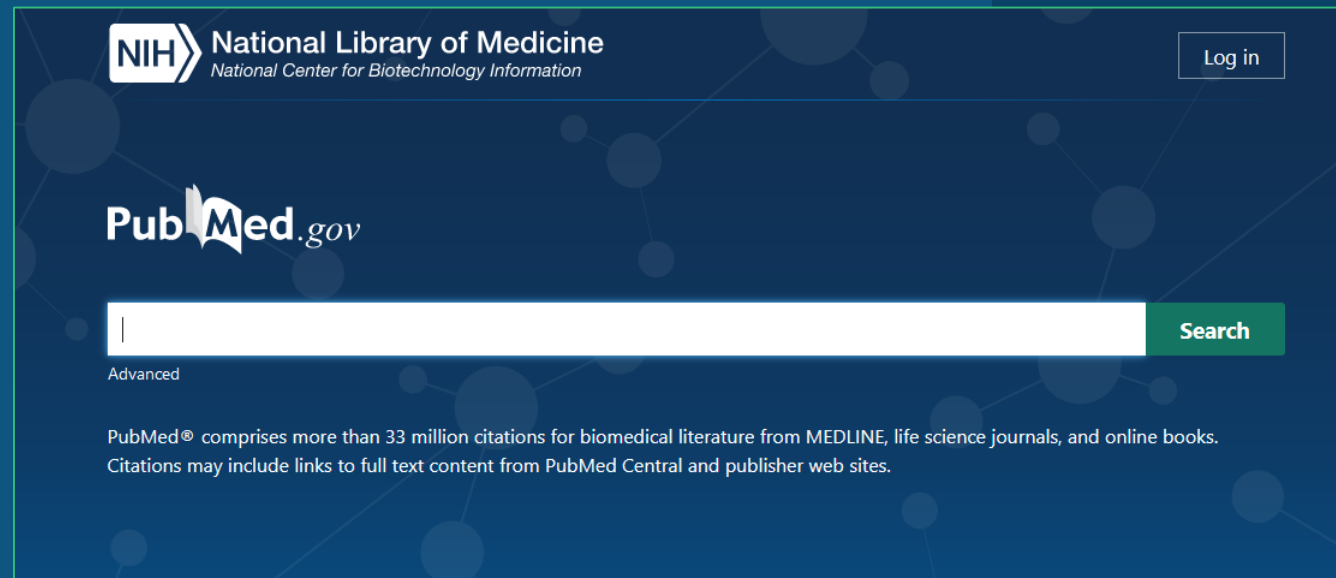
NIH National Library of Medicine
National Center for Biotechnology Information

Log in

PubMed.gov

Search

Advanced

PubMed® comprises more than 33 million citations for biomedical literature from MEDLINE, life science journals, and online books. Citations may include links to full text content from PubMed Central and publisher web sites.